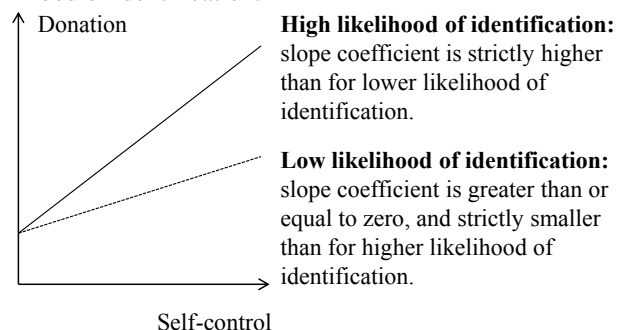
Donation

**High likelihood of identification:** slope coefficient is strictly higher than for lower likelihood of identification.

**Low likelihood of identification:** slope coefficient is greater than or equal to zero, and strictly smaller than for higher likelihood of identification.

Self-control